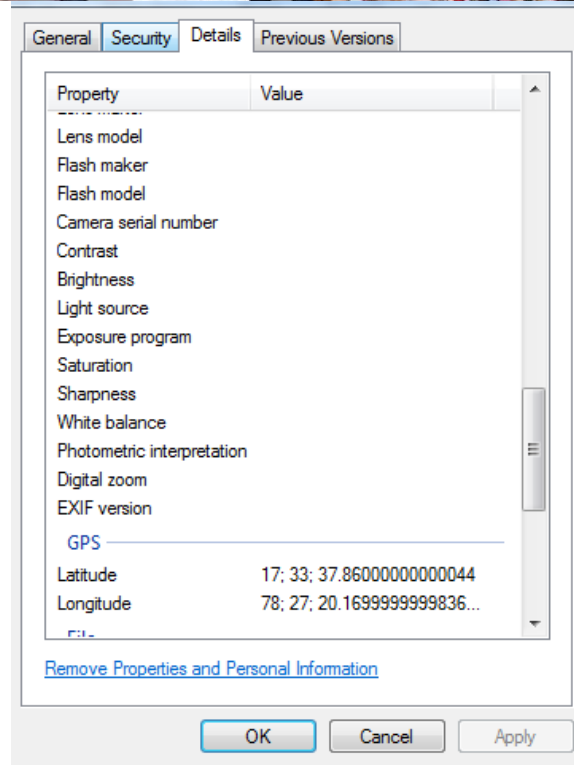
General | Security | Details | Previous Versions

| Property | Value |
|---|---|
| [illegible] | |
| Lens model | |
| Flash maker | |
| Flash model | |
| Camera serial number | |
| Contrast | |
| Brightness | |
| Light source | |
| Exposure program | |
| Saturation | |
| Sharpness | |
| White balance | |
| Photometric interpretation | |
| Digital zoom | |
| EXIF version | |

GPS

| | |
|---|---|
| Latitude | 17; 33; 37.86000000000044 |
| Longitude | 78; 27; 20.1699999999836... |

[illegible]

Remove Properties and Personal Information

OK Cancel Apply